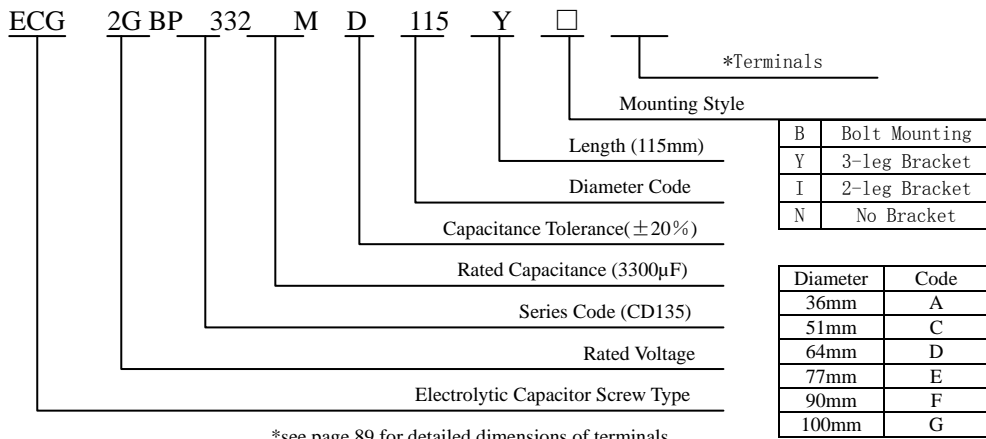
ECG 2G BP 332 M D 115 Y □ ___

*Terminals

Mounting Style

| B | Bolt Mounting |
|---|---|
| Y | 3-leg Bracket |
| I | 2-leg Bracket |
| N | No Bracket |

Length (115mm)

Diameter Code

Capacitance Tolerance(±20%)

Rated Capacitance (3300μF)

Series Code (CD135)

Rated Voltage

Electrolytic Capacitor Screw Type

| Diameter | Code |
|---|---|
| 36mm | A |
| 51mm | C |
| 64mm | D |
| 77mm | E |
| 90mm | F |
| 100mm | G |

*see page 89 for detailed dimensions of terminals